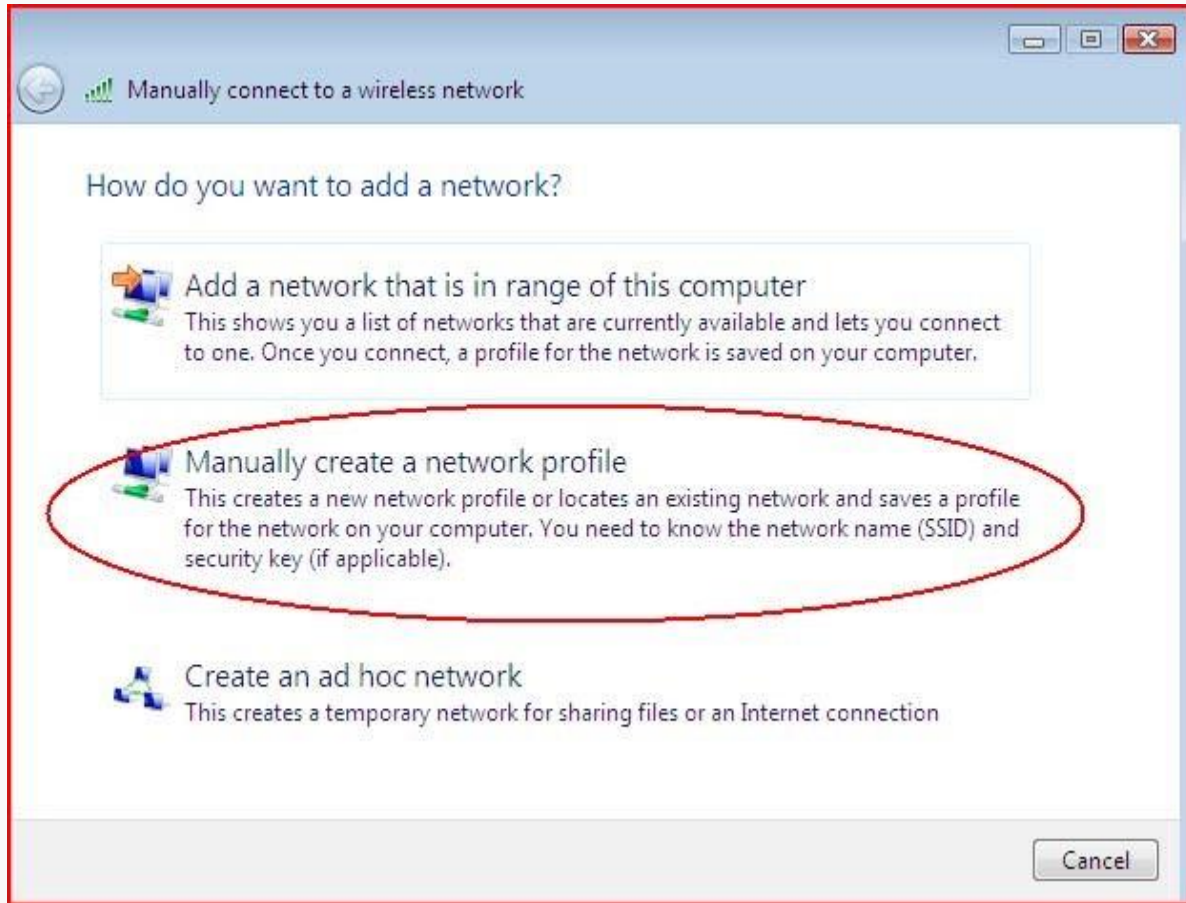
Manually connect to a wireless network

How do you want to add a network?

Add a network that is in range of this computer
This shows you a list of networks that are currently available and lets you connect to one. Once you connect, a profile for the network is saved on your computer.

Manually create a network profile
This creates a new network profile or locates an existing network and saves a profile for the network on your computer. You need to know the network name (SSID) and security key (if applicable).

Create an ad hoc network
This creates a temporary network for sharing files or an Internet connection

Cancel